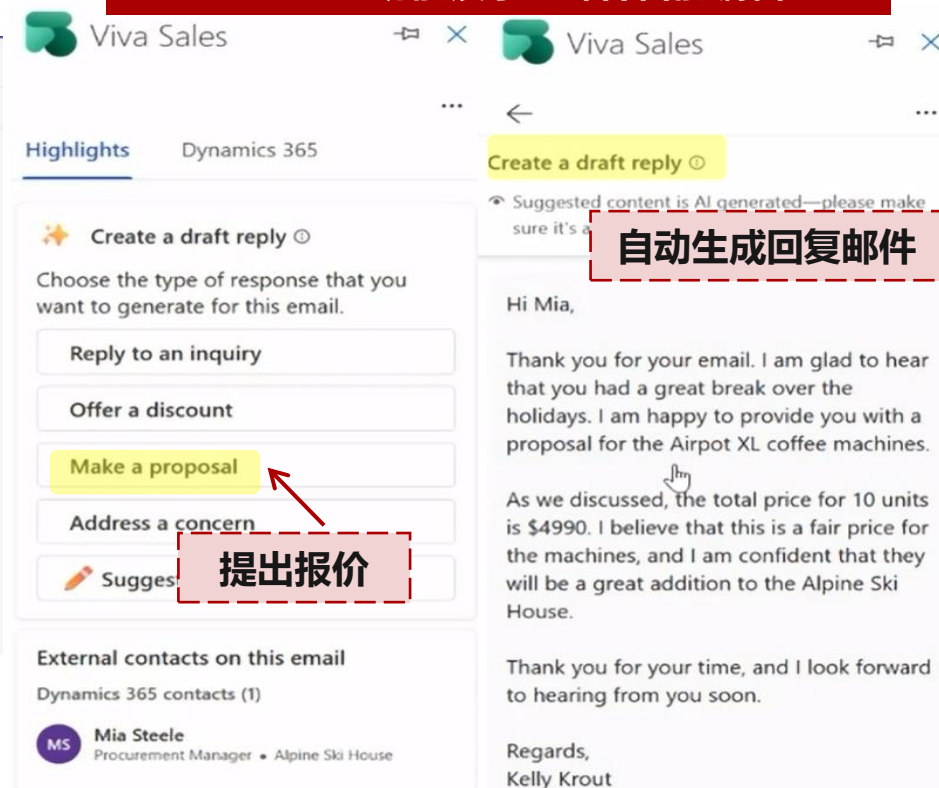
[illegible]

Viva Sales

...

Highlights Dynamics 365

Create a draft reply ⓘ

Choose the type of response that you want to generate for this email.

Reply to an inquiry

Offer a discount

Make a proposal

Address a concern

Sugges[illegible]

提出报价

External contacts on this email

Dynamics 365 contacts (1)

MS Mia Steele
Procurement Manager • Alpine Ski House

Viva Sales

...

Create a draft reply ⓘ

Suggested content is AI generated—please make sure it's a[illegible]

自动生成回复邮件

Hi Mia,

Thank you for your email. I am glad to hear that you had a great break over the holidays. I am happy to provide you with a proposal for the Airpot XL coffee machines.

As we discussed, the total price for 10 units is $4990. I believe that this is a fair price for the machines, and I am confident that they will be a great addition to the Alpine Ski House.

Thank you for your time, and I look forward to hearing from you soon.

Regards,
Kelly Krout